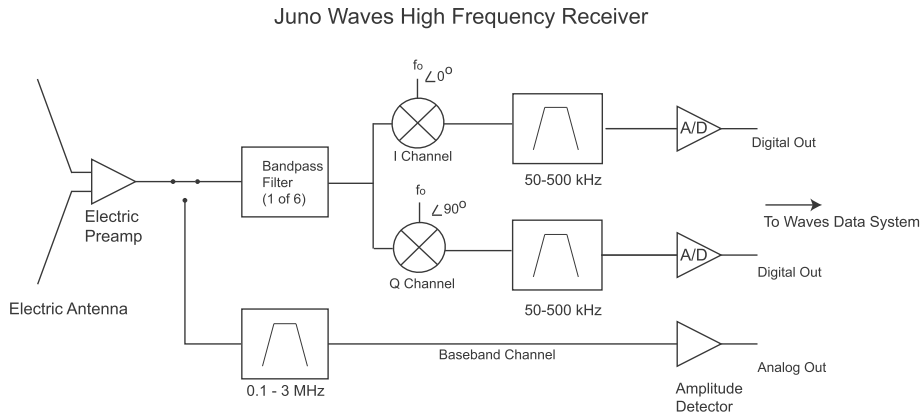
Juno Waves High Frequency Receiver

$f_0$
$\angle 0^o$

I Channel

50-500 kHz

A/D

Digital Out

Bandpass Filter (1 of 6)

Electric Preamp

To Waves Data System

$f_0$
$\angle 90^o$

Q Channel

50-500 kHz

A/D

Digital Out

Electric Antenna

Baseband Channel

Analog Out

0.1 - 3 MHz

Amplitude Detector